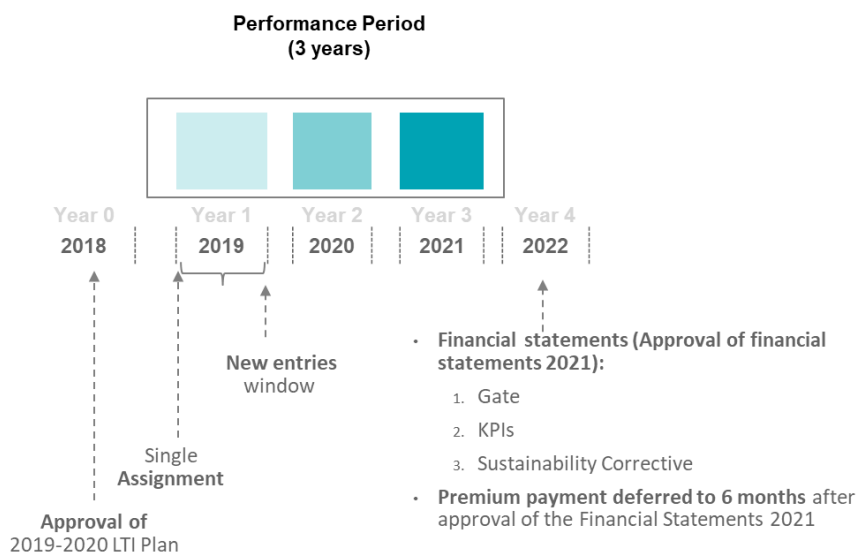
Performance Period
(3 years)

Year 0
2018

Year 1
2019

Year 2
2020

Year 3
2021

Year 4
2022

New entries window

Single Assignment

Approval of 2019-2020 LTI Plan

• Financial statements (Approval of financial statements 2021):
1. Gate
2. KPIs
3. Sustainability Corrective
• Premium payment deferred to 6 months after approval of the Financial Statements 2021